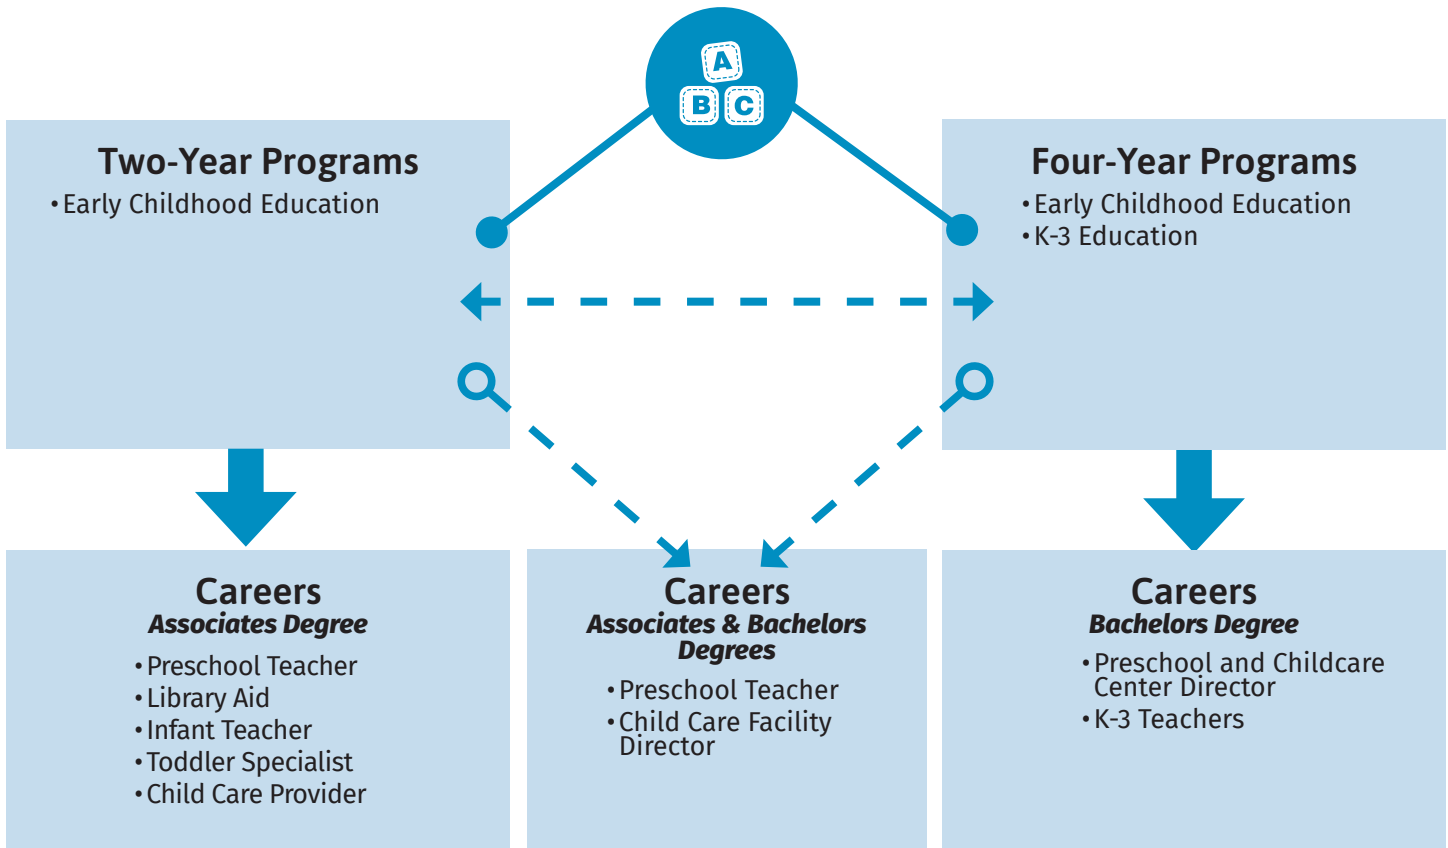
A
B C

Two-Year Programs
• Early Childhood Education

Four-Year Programs
• Early Childhood Education
• K-3 Education

Careers
Associates Degree
• Preschool Teacher
• Library Aid
• Infant Teacher
• Toddler Specialist
• Child Care Provider

Careers
Associates & Bachelors Degrees
• Preschool Teacher
• Child Care Facility Director

Careers
Bachelors Degree
• Preschool and Childcare Center Director
• K-3 Teachers